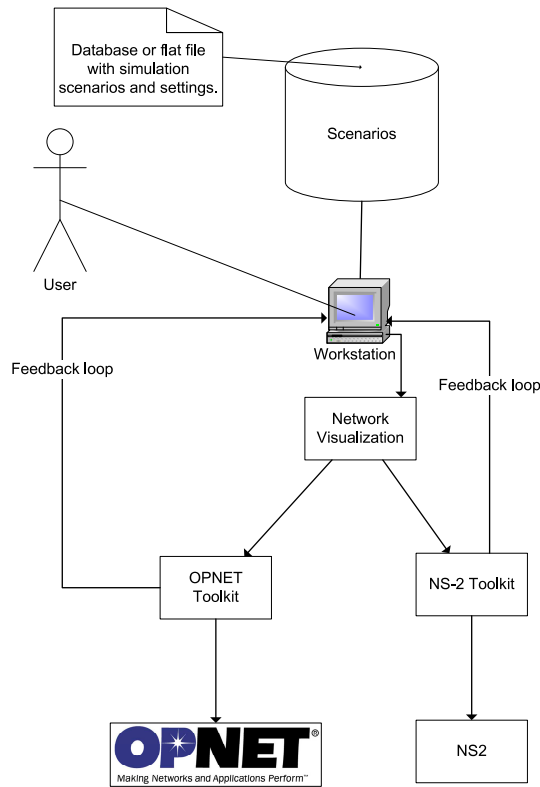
Database or flat file with simulation scenarios and settings.

Scenarios

User

Workstation

Feedback loop

Feedback loop

Network Visualization

OPNET Toolkit

NS-2 Toolkit

OPNET®

Making Networks and Applications Perform™

NS2